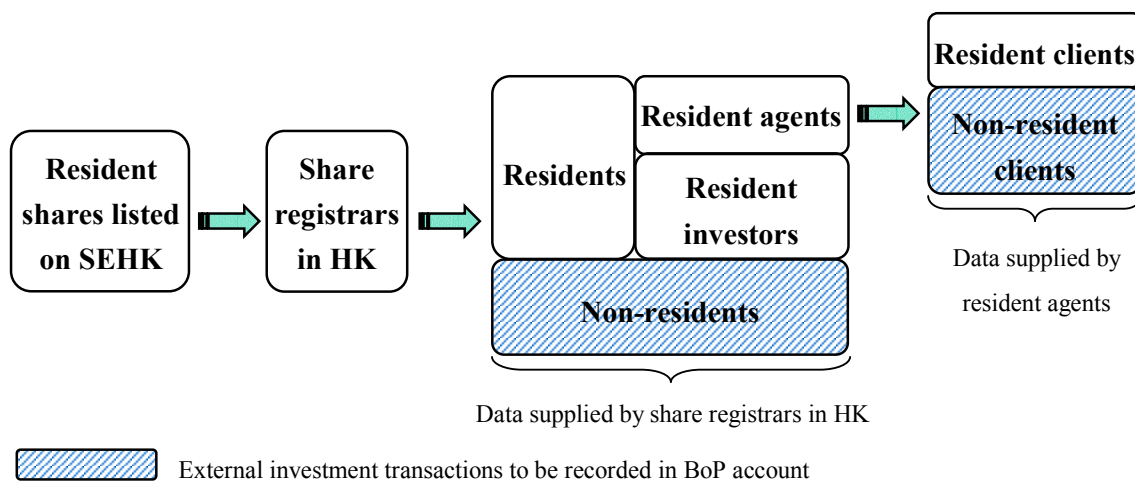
Resident shares listed on SEHK

Share registrars in HK

Residents

Resident agents

Resident investors

Non-residents

Resident clients

Non-resident clients

Data supplied by resident agents

Data supplied by share registrars in HK

External investment transactions to be recorded in BoP account